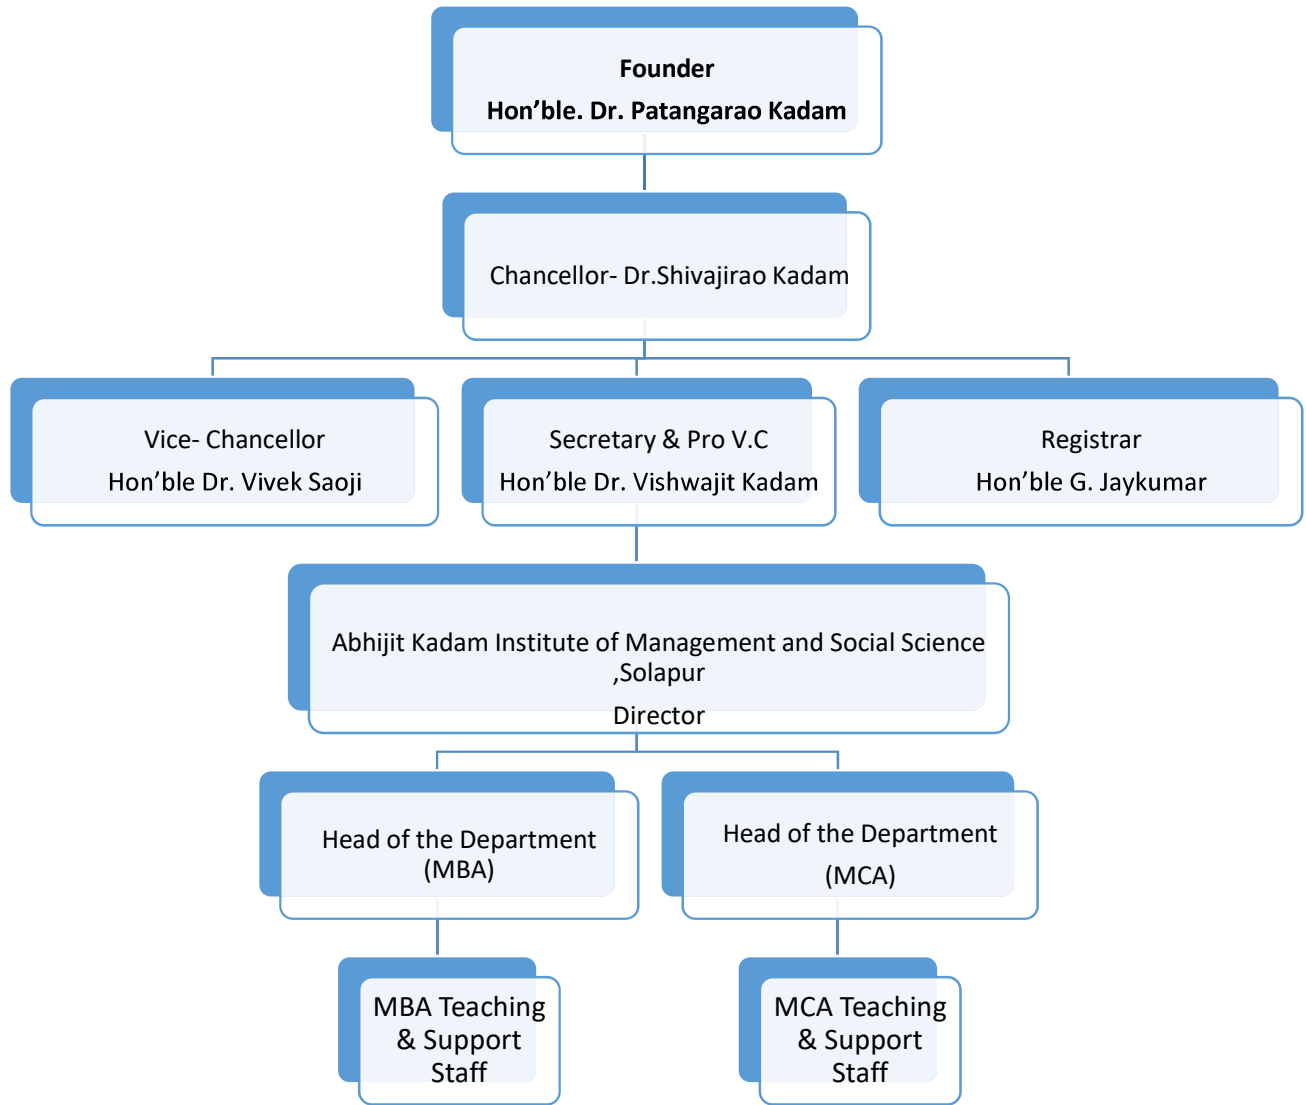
Founder
Hon’ble. Dr. Patangarao Kadam

Chancellor- Dr.Shivajirao Kadam

Vice- Chancellor
Hon’ble Dr. Vivek Saoji

Secretary & Pro V.C
Hon’ble Dr. Vishwajit Kadam

Registrar
Hon’ble G. Jaykumar

Abhijit Kadam Institute of Management and Social Science ,Solapur
Director

Head of the Department (MBA)

Head of the Department (MCA)

MBA Teaching & Support Staff

MCA Teaching & Support Staff